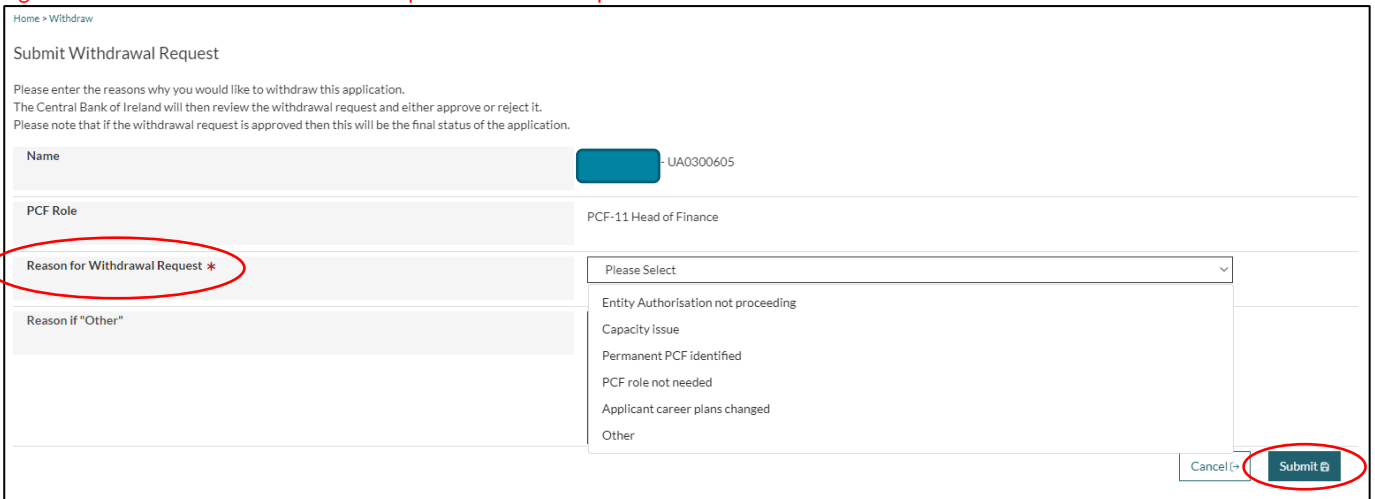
Home > Withdraw

Submit Withdrawal Request

Please enter the reasons why you would like to withdraw this application.
The Central Bank of Ireland will then review the withdrawal request and either approve or reject it.
Please note that if the withdrawal request is approved then this will be the final status of the application.

| | |
|---|---|
| Name | - UA0300605 |
| PCF Role | PCF-11 Head of Finance |
| Reason for Withdrawal Request * | Please Select |
| Reason if "Other" | |

Entity Authorisation not proceeding
Capacity issue
Permanent PCF identified
PCF role not needed
Applicant career plans changed
Other

Cancel
Submit